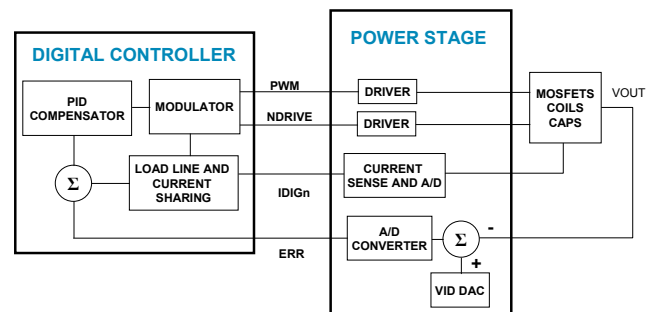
DIGITAL CONTROLLER

PID COMPENSATOR

MODULATOR

$\Sigma$

LOAD LINE AND CURRENT SHARING

POWER STAGE

PWM

NDRIVE

DRIVER

DRIVER

MOSFETS COILS CAPS

VOUT

CURRENT SENSE AND A/D

IDIGn

A/D CONVERTER

$\Sigma$

-

+

ERR

VID DAC